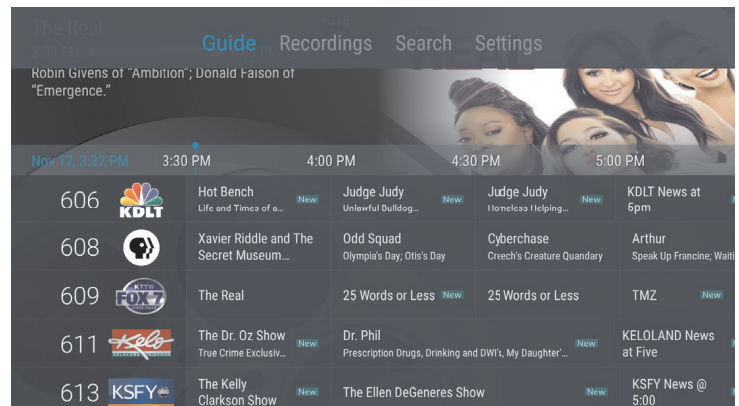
The Real
3:00 PM
Guide Recordings Search Settings
Robin Givens of "Ambition"; Donald Faison of "Emergence."

Nov 12, 3:32 PM 3:30 PM 4:00 PM 4:30 PM 5:00 PM

| | | | | | |
|---|---|---|---|---|---|
| 606 | KDLT | Hot Bench Life and Times of a... New | Judge Judy Unlawful Bulldog... New | Judge Judy Homeless Helping... New | KDLT News at 5pm |
| 608 | | Xavier Riddle and The Secret Museum... | Odd Squad Olympia's Day; Otis's Day | Cyberchase Creech's Creature Quandary | Arthur Speak Up Francine; Waiti |
| 609 | KTTW FOX 7 | The Real | 25 Words or Less New | 25 Words or Less | TMZ New |
| 611 | Kelo | The Dr. Oz Show True Crime Exclusiv... New | Dr. Phil Prescription Drugs, Drinking and DWI's, My Daughter'... New | | KELOLAND News at Five |
| 613 | KSFY abc | The Kelly Clarkson Show New | The Ellen DeGeneres Show New | | KSFY News @ 5:00 |